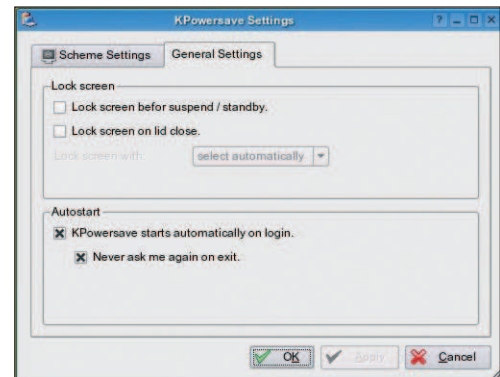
KPowersave Settings

? _ □ X

Scheme Settings

General Settings

Lock screen

Lock screen befor suspend / standby.

Lock screen on lid close.

Lock screen with:

select automatically

Autostart

KPowersave starts automatically on login.

Never ask me again on exit.

OK

Apply

Cancel